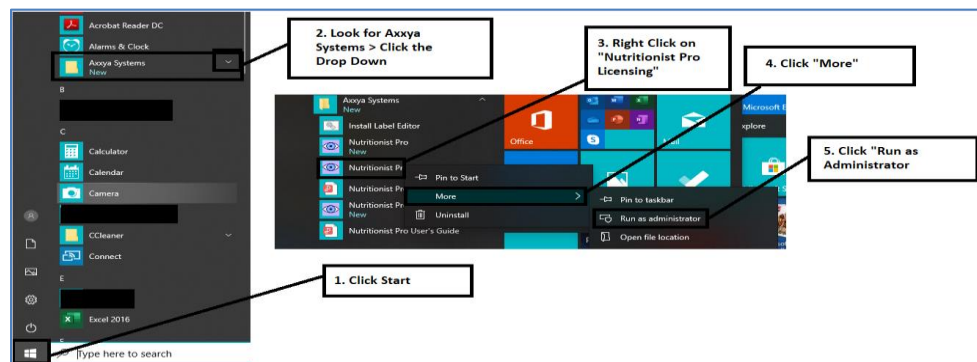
Acrobat Reader DC

Alarms & Clock

Axxya Systems
New

B

C

Calculator

Calendar

Camera

CCleaner

Connect

E

Excel 2016

Type here to search

2. Look for Axxya Systems > Click the Drop Down

3. Right Click on "Nutritionist Pro Licensing"

4. Click "More"

5. Click "Run as Administrator

1. Click Start

Axxya Systems
New

Install Label Editor

Nutritionist Pro
New

Nutritionist Pr

Nutritionist Pr

Nutritionist Pr
New

Nutritionist Pro User's Guide

Office

Pin to Start

More

Uninstall

Pin to taskbar

Run as administrator

Open file location

Microsoft E

xplore